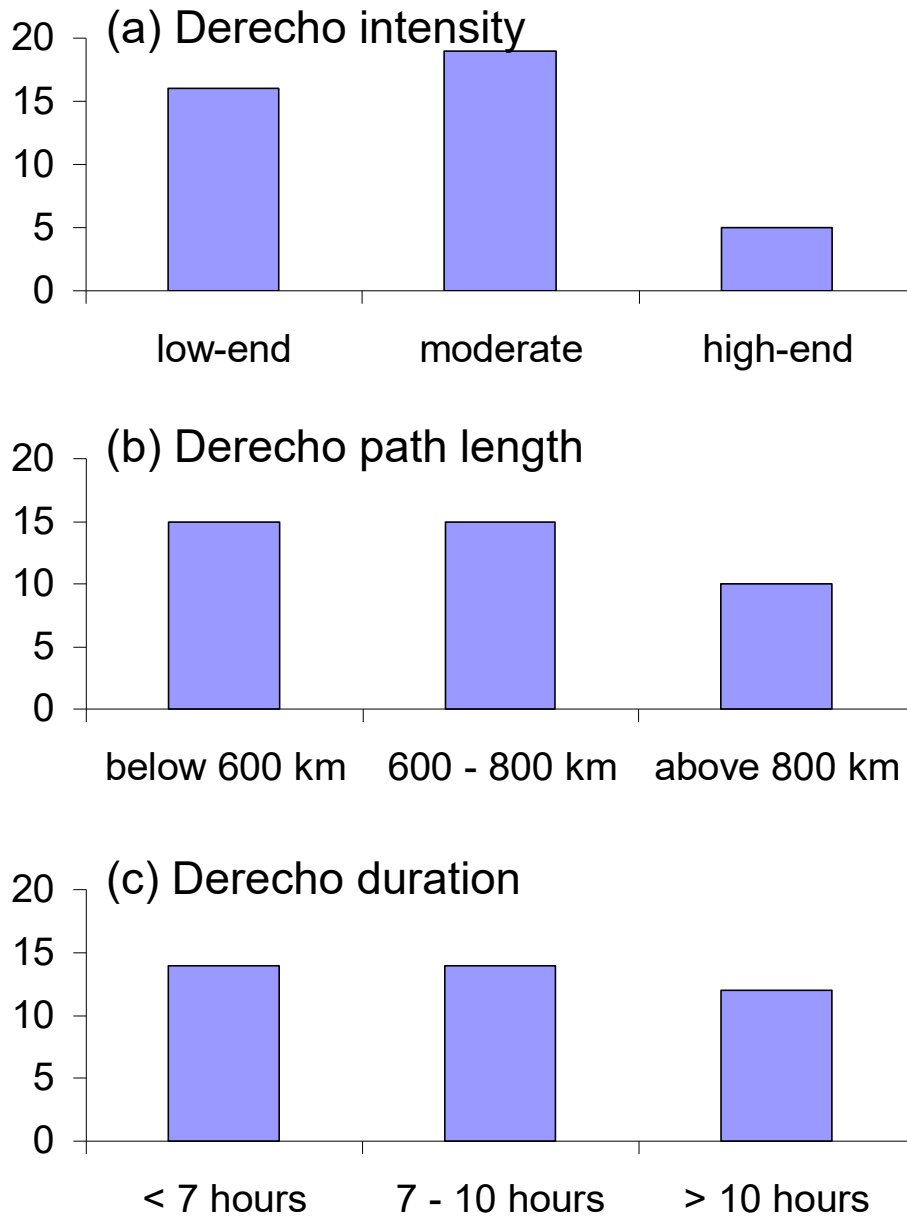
(a) Derecho intensity

20
15
10
5
0

low-end
moderate
high-end

(b) Derecho path length

20
15
10
5
0

below 600 km
600 - 800 km
above 800 km

(c) Derecho duration

20
15
10
5
0

< 7 hours
7 - 10 hours
> 10 hours